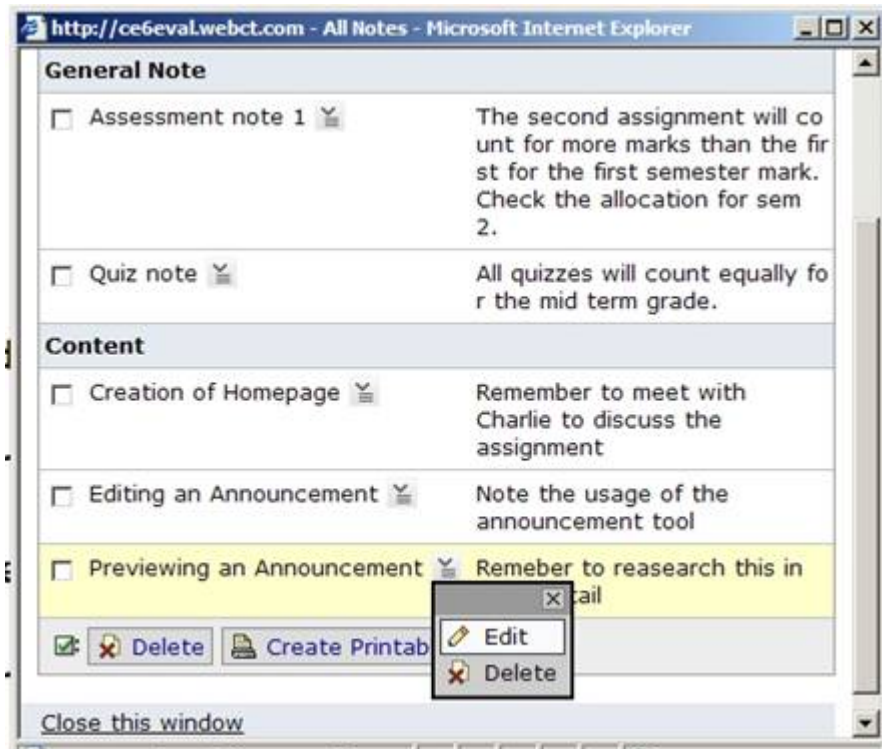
http://ce6eval.webct.com - All Notes - Microsoft Internet Explorer

General Note

| | |
|---|---|
| Assessment note 1 | The second assignment will count for more marks than the first for the first semester mark. Check the allocation for sem 2. |
| Quiz note | All quizzes will count equally for the mid term grade. |

Content

| | |
|---|---|
| Creation of Homepage | Remember to meet with Charlie to discuss the assignment |
| Editing an Announcement | Note the usage of the announcement tool |
| Previewing an Announcement | Remeber to reasearch this in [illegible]tail |

Delete Create Printab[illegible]

Edit
Delete

Close this window